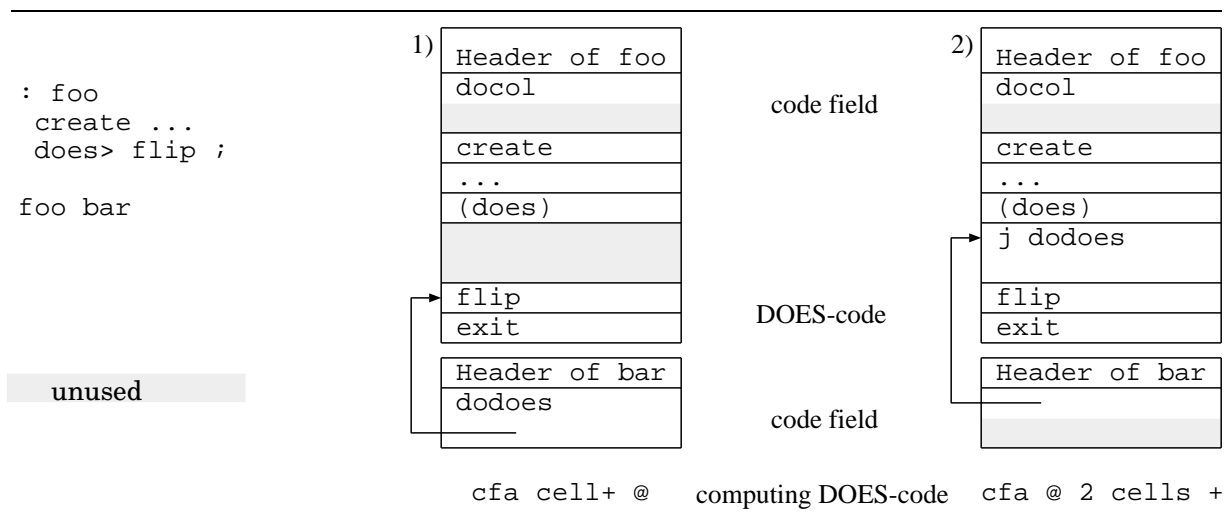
: foo
create ...
does> flip ;

foo bar

unused

1)

| Header of foo |
|---|
| docol |
| |
| create |
| ... |
| (does) |
| |
| flip |
| exit |

| Header of bar |
|---|
| dodoes |
| |

code field

DOES-code

code field

2)

| Header of foo |
|---|
| docol |
| |
| create |
| ... |
| (does) |
| j dodoes |
| flip |
| exit |

| Header of bar |
|---|
| |
| |

cfa cell+ @ computing DOES-code cfa @ 2 cells +